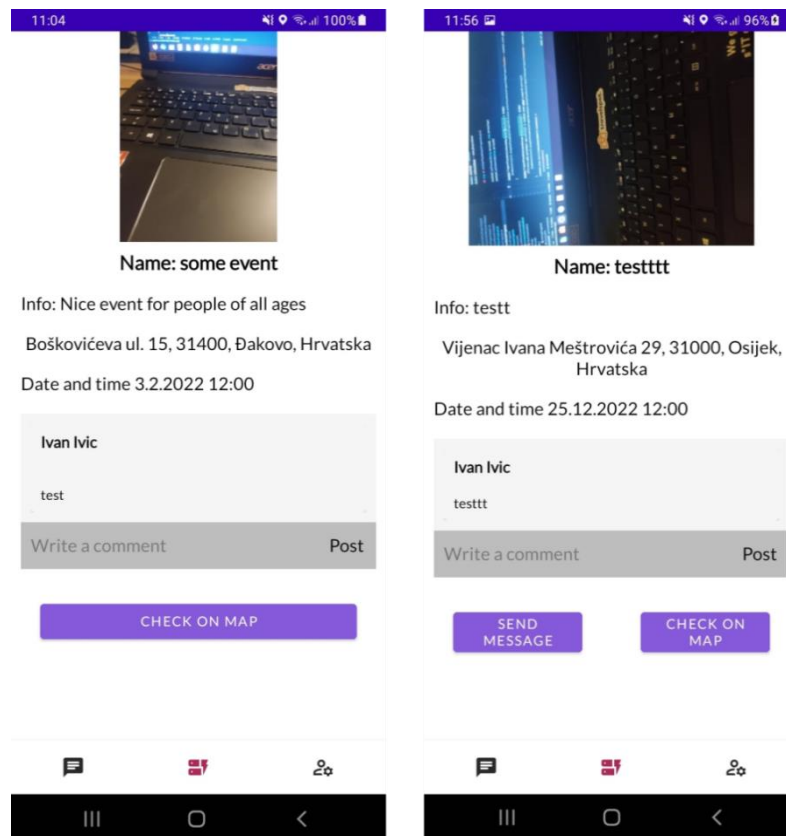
11:04

100%

Name: some event

Info: Nice event for people of all ages

Boškovićeva ul. 15, 31400, Đakovo, Hrvatska

Date and time 3.2.2022 12:00

Ivan Ivic

test

Write a comment

Post

CHECK ON MAP

11:56

96%

Name: testttt

Info: testt

Vijenac Ivana Meštrovića 29, 31000, Osijek, Hrvatska

Date and time 25.12.2022 12:00

Ivan Ivic

testtt

Write a comment

Post

SEND MESSAGE

CHECK ON MAP